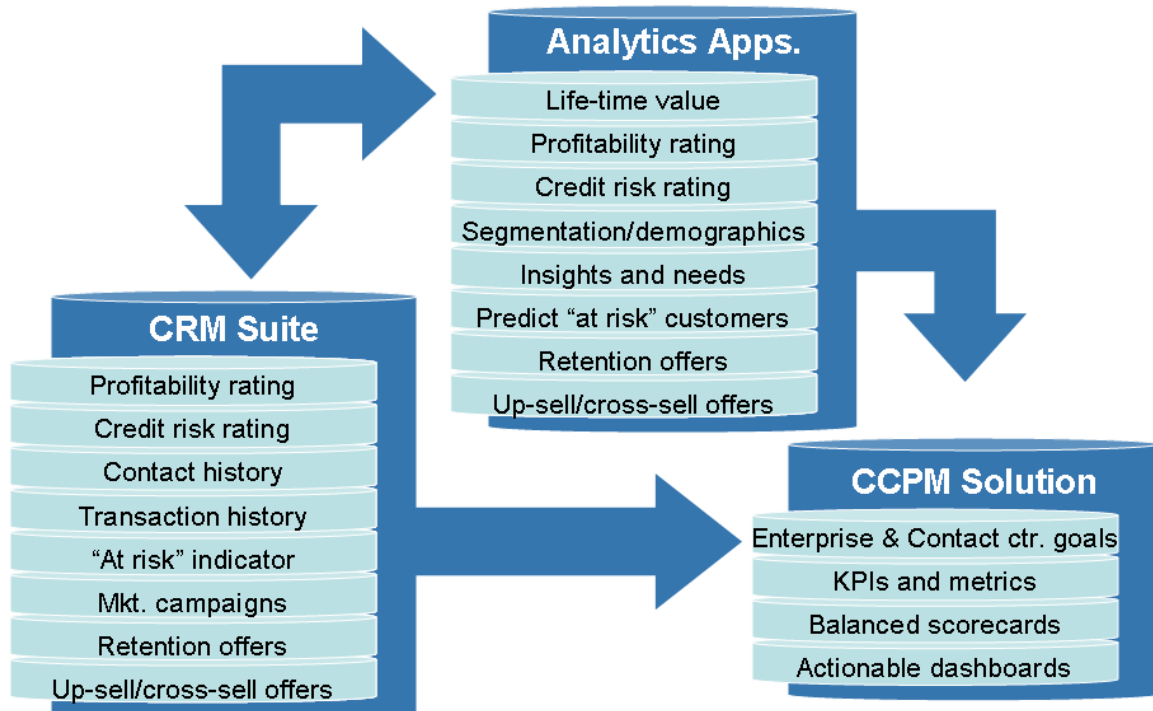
Analytics Apps.

Life-time value

Profitability rating

Credit risk rating

Segmentation/demographics

Insights and needs

Predict “at risk” customers

Retention offers

Up-sell/cross-sell offers

CRM Suite

Profitability rating

Credit risk rating

Contact history

Transaction history

“At risk” indicator

Mkt. campaigns

Retention offers

Up-sell/cross-sell offers

CCPM Solution

Enterprise & Contact ctr. goals

KPIs and metrics

Balanced scorecards

Actionable dashboards